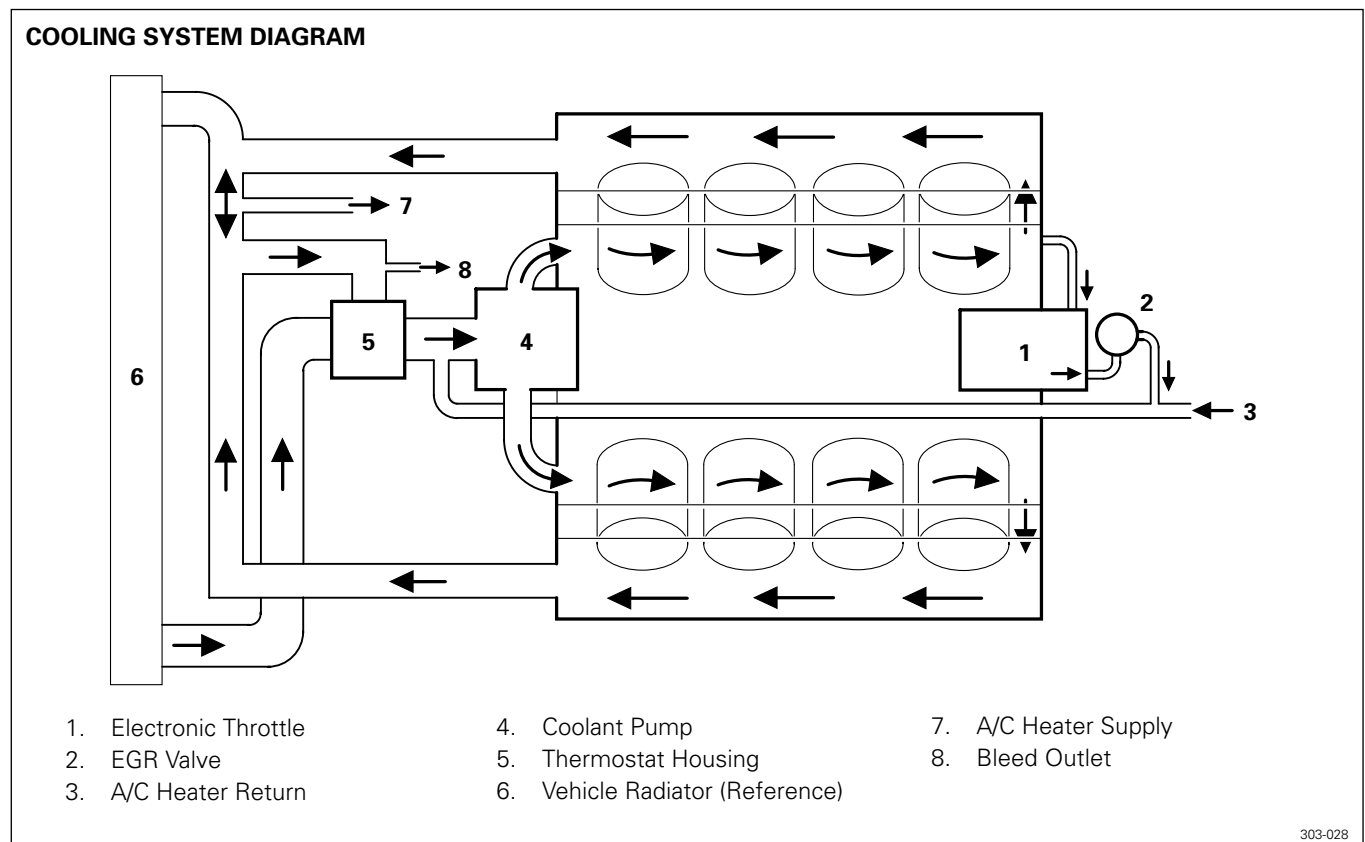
COOLING SYSTEM DIAGRAM

7

8

5

4

2

1

6

3

1. Electronic Throttle
2. EGR Valve
3. A/C Heater Return

4. Coolant Pump
5. Thermostat Housing
6. Vehicle Radiator (Reference)

7. A/C Heater Supply
8. Bleed Outlet

303-028